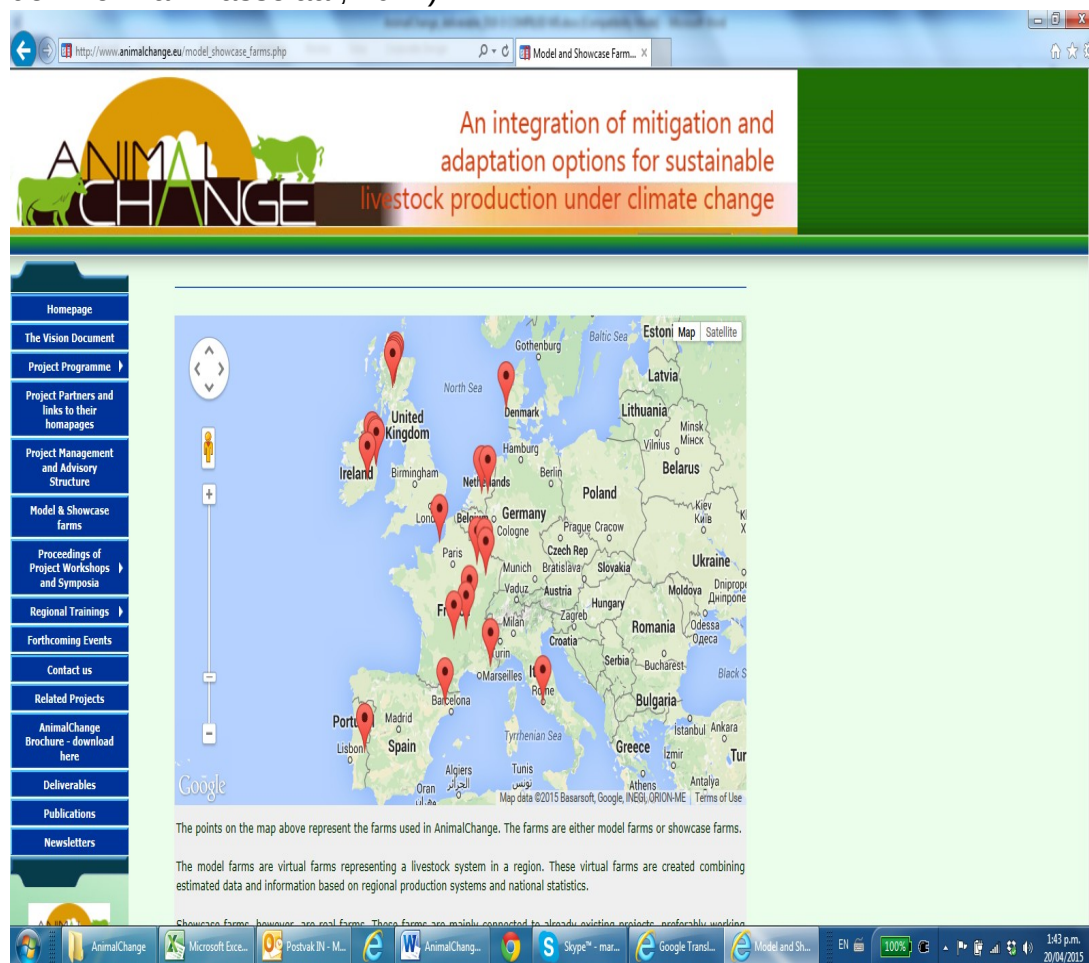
http://www.animalchange.eu/model_showcase_farms.php

Model and Showcase Farm...

ANIMAL CHANGE

An integration of mitigation and adaptation options for sustainable livestock production under climate change

Homepage
The Vision Document
Project Programme
Project Partners and links to their homepages
Project Management and Advisory Structure
Model & Showcase farms
Proceedings of Project Workshops and Symposia
Regional Trainings
Forthcoming Events
Contact us
Related Projects
AnimalChange Brochure - download here
Deliverables
Publications
Newsletters

Map Satellite

Baltic Sea Estoni Gothenburg Latvia North Sea Denmark Lithuania United Kingdom Minsk Vilnius Минск Ireland Birmingham Hamburg Belarus Netherlands Berlin Poland London Belgium Germany Cologne Kiev Київ Prague Cracow Paris Czech Rep Ukraine Munich Bratislava Slovakia Vaduz Austria Moldova Dnipro Днiпро Zagreb Hungary France Milan Croatia Romania Odessa Одеса Turin Serbia Bucharest Marseilles Italy Black S Bulgaria Rome Barcelona Portugal Madrid Istanbul Ankara Spain Lisbon Tyrrhenian Sea Greece Izmir Tur Algiers الجزائر Tunis تونس Athens Antalya Oran

Google Map data ©2015 Basarsoft, Google, INEGI, ORION-ME Terms of Use

The points on the map above represent the farms used in AnimalChange. The farms are either model farms or showcase farms.

The model farms are virtual farms representing a livestock system in a region. These virtual farms are created combining estimated data and information based on regional production systems and national statistics.

Showcase farms, however, are real farms. These farms are mainly connected to already existing projects, preferably working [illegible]

AnimalChange Microsoft Exce... Postvak IN - M... AnimalChang... Skype™ - mar... Google Transl... Model and Sh... EN 100% 1:43 p.m. 20/04/2015